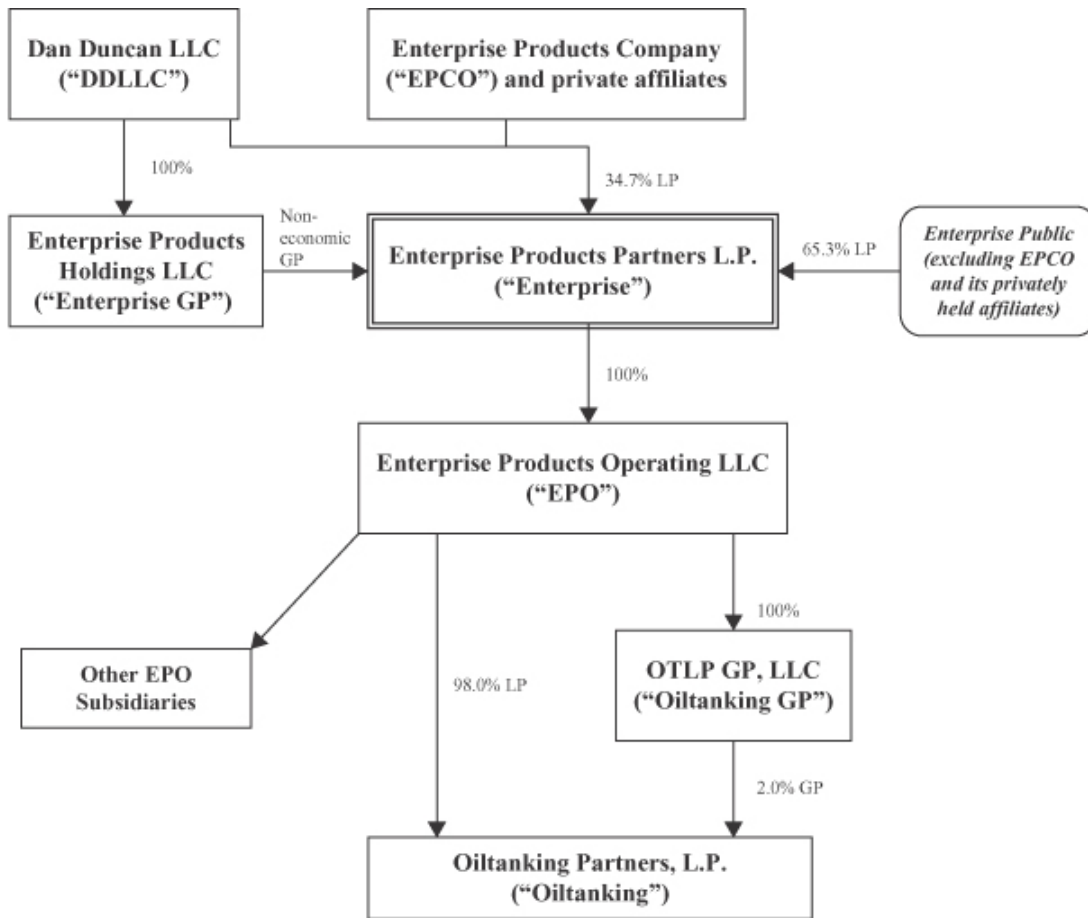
Dan Duncan LLC
("DDLLC")

Enterprise Products Company
("EPCO") and private affiliates

100%

34.7% LP

Enterprise Products Holdings LLC
("Enterprise GP")

Non-economic GP

Enterprise Products Partners L.P.
("Enterprise")

65.3% LP

Enterprise Public (excluding EPCO and its privately held affiliates)

100%

Enterprise Products Operating LLC
("EPO")

100%

Other EPO Subsidiaries

98.0% LP

OTLP GP, LLC
("Oiltanking GP")

2.0% GP

Oiltanking Partners, L.P.
("Oiltanking")